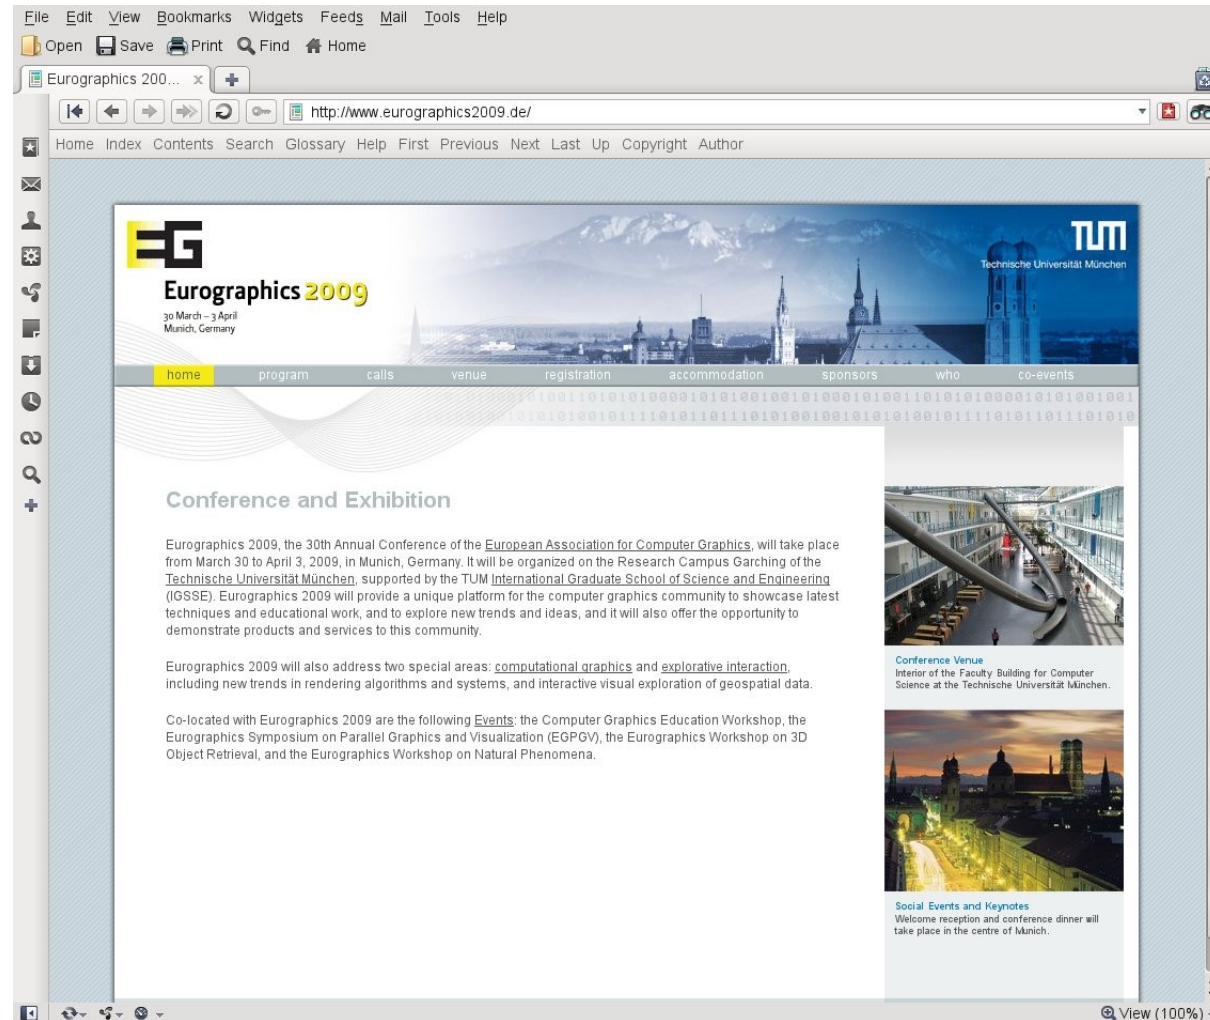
File Edit View Bookmarks Widgets Feeds Mail Tools Help

Open Save Print Find Home

Eurographics 200... ×

http://www.eurographics2009.de/

Home Index Contents Search Glossary Help First Previous Next Last Up Copyright Author

EG

Eurographics 2009

30 March – 3 April
Munich, Germany

TUM
Technische Universität München

home program calls venue registration accommodation sponsors who co-events

Conference and Exhibition

Eurographics 2009, the 30th Annual Conference of the European Association for Computer Graphics, will take place from March 30 to April 3, 2009, in Munich, Germany. It will be organized on the Research Campus Garching of the Technische Universität München, supported by the TUM International Graduate School of Science and Engineering (IGSSE). Eurographics 2009 will provide a unique platform for the computer graphics community to showcase latest techniques and educational work, and to explore new trends and ideas, and it will also offer the opportunity to demonstrate products and services to this community.

Eurographics 2009 will also address two special areas: computational graphics and explorative interaction, including new trends in rendering algorithms and systems, and interactive visual exploration of geospatial data.

Co-located with Eurographics 2009 are the following Events: the Computer Graphics Education Workshop, the Eurographics Symposium on Parallel Graphics and Visualization (EGPGV), the Eurographics Workshop on 3D Object Retrieval, and the Eurographics Workshop on Natural Phenomena.

Conference Venue
Interior of the Faculty Building for Computer Science at the Technische Universität München.

Social Events and Keynotes
Welcome reception and conference dinner will take place in the centre of Munich.

View (100%)